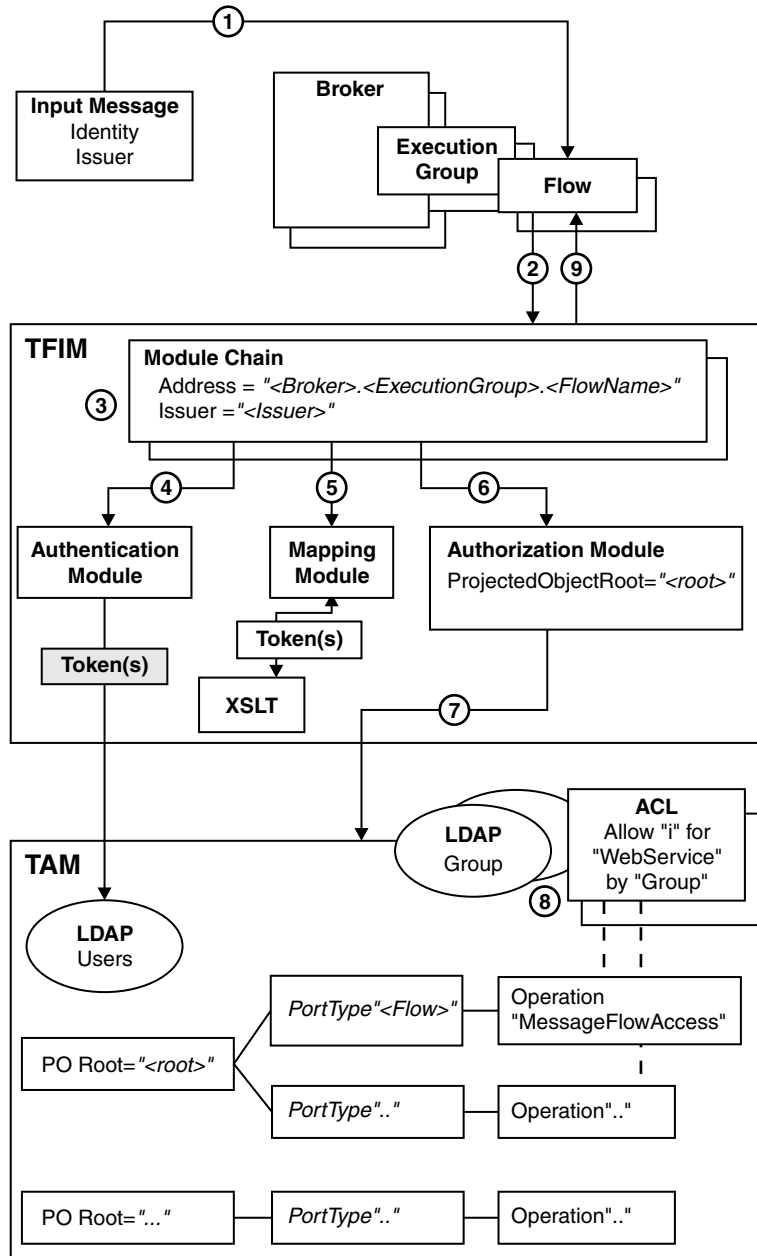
1

Input Message
Identity
Issuer

Broker

Execution Group

Flow

2

9

TFIM

Module Chain
Address = "<Broker>.<ExecutionGroup>.<FlowName>"
Issuer ="<Issuer>"

3

4

5

6

Authentication Module

Mapping Module

Authorization Module
ProjectedObjectRoot="<root>"

Token(s)

Token(s)

XSLT

7

TAM

LDAP
Group

ACL
Allow "i" for "WebService" by "Group"

8

LDAP
Users

PortType"<Flow>"

Operation "MessageFlowAccess"

PO Root="<root>"

PortType".."

Operation".."

PO Root="..."

PortType".."

Operation".."